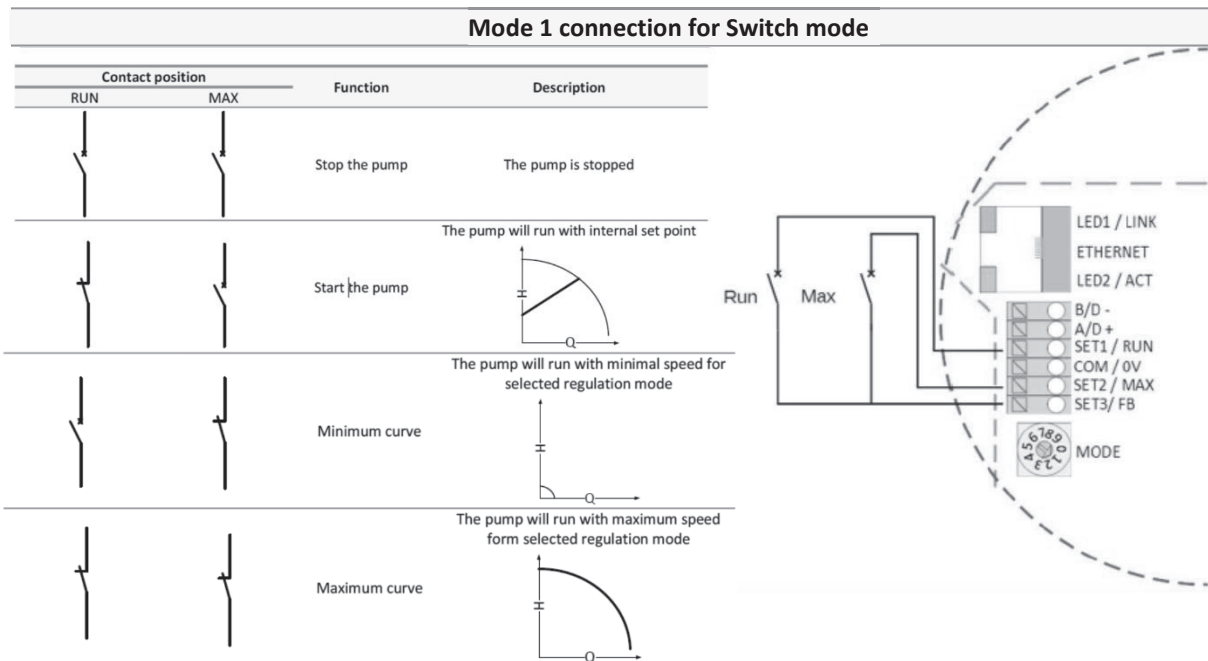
Mode 1 connection for Switch mode

| Contact position RUN | Contact position MAX | Function | Description |
|---|---|---|---|
| | | Stop the pump | The pump is stopped |
| | | Start the pump | The pump will run with internal set point |
| | | Minimum curve | The pump will run with minimal speed for selected regulation mode |
| | | Maximum curve | The pump will run with maximum speed form selected regulation mode |

H
Q
H
Q
H
Q

Run
Max
LED1 / LINK
ETHERNET
LED2 / ACT
B/D -
A/D +
SET1 / RUN
COM / 0V
SET2 / MAX
SET3/ FB
MODE